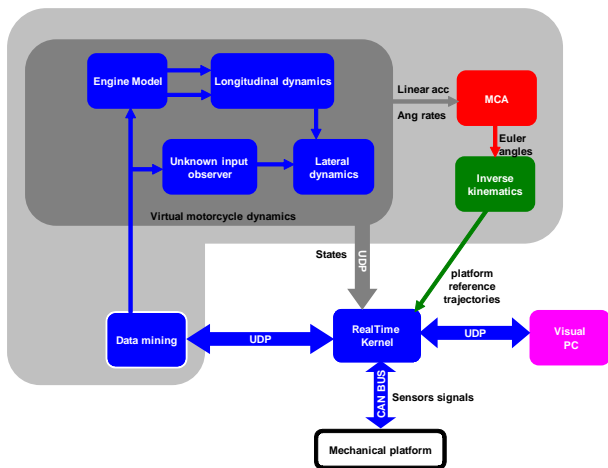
Engine Model

Longitudinal dynamics

Unknown input observer

Lateral dynamics

Virtual motorcycle dynamics

Linear acc

Ang rates

MCA

Euler angles

Inverse kinematics

States

UDP

platform reference trajectories

Data mining

UDP

RealTime Kernel

UDP

Visual PC

CAN BUS

Sensors signals

Mechanical platform